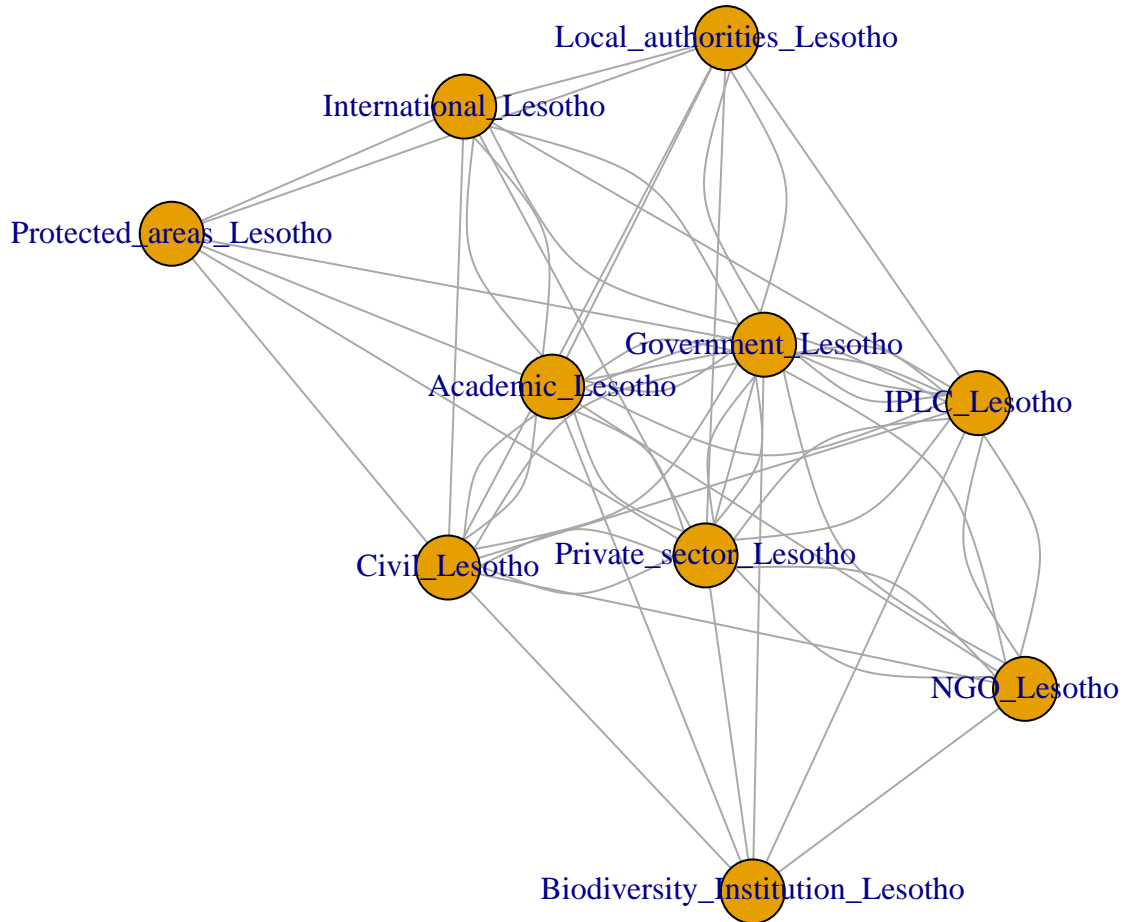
Local_authorities_Lesotho
International_Lesotho
Protected_areas_Lesotho
Government_Lesotho
Academic_Lesotho
IPLC_Lesotho
Civil_Lesotho
Private_sector_Lesotho
NGO_Lesotho
Biodiversity_Institution_Lesotho